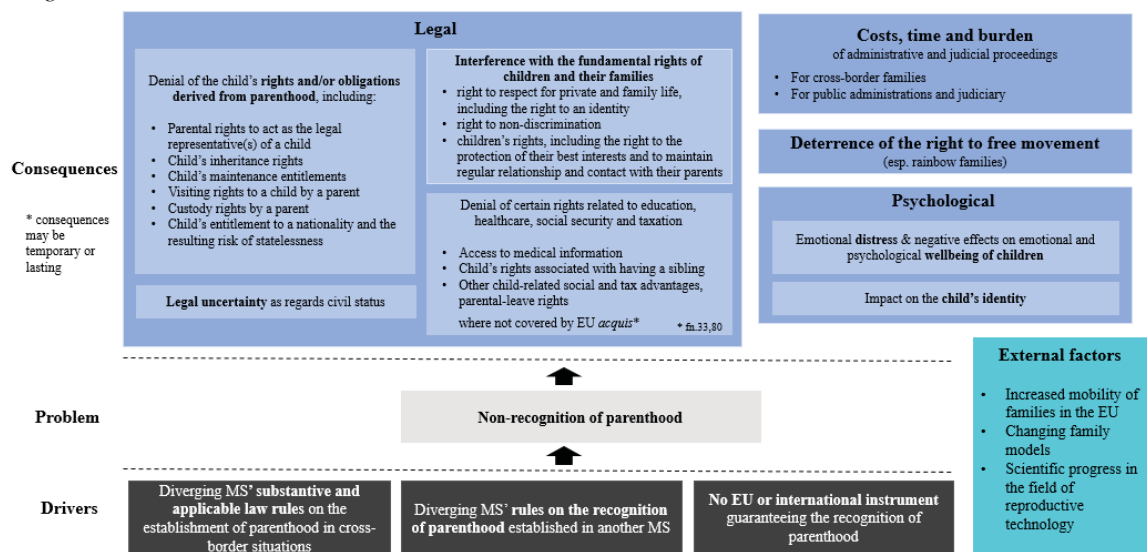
Consequences

* consequences may be temporary or lasting

Legal

Denial of the child's rights and/or obligations derived from parenthood, including:

- Parental rights to act as the legal representative(s) of a child
- Child's inheritance rights
- Child's maintenance entitlements
- Visiting rights to a child by a parent
- Custody rights by a parent
- Child's entitlement to a nationality and the resulting risk of statelessness

Legal uncertainty as regards civil status

Interference with the fundamental rights of children and their families

- right to respect for private and family life, including the right to an identity
- right to non-discrimination
- children's rights, including the right to the protection of their best interests and to maintain regular relationship and contact with their parents

Denial of certain rights related to education, healthcare, social security and taxation

- Access to medical information
- Child's rights associated with having a sibling
- Other child-related social and tax advantages, parental-leave rights

where not covered by EU acquis*

* fn.33,80

Costs, time and burden
of administrative and judicial proceedings

- For cross-border families
- For public administrations and judiciary

Deterrence of the right to free movement
(esp. rainbow families)

Psychological

Emotional distress & negative effects on emotional and psychological wellbeing of children

Impact on the child's identity

Problem

Non-recognition of parenthood

External factors

- Increased mobility of families in the EU
- Changing family models
- Scientific progress in the field of reproductive technology

Drivers

Diverging MS' substantive and applicable law rules on the establishment of parenthood in cross-border situations

Diverging MS' rules on the recognition of parenthood established in another MS

No EU or international instrument guaranteeing the recognition of parenthood